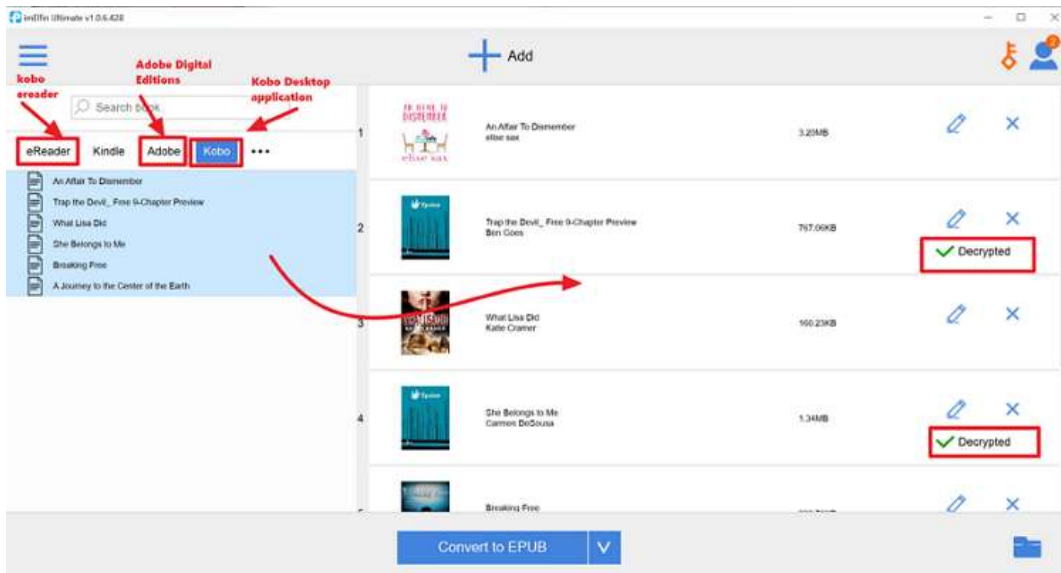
epubor Ultimate v1.0.6.428

Add

kobo ereader

Adobe Digital Editions

Kobo Desktop application

Search book

eReader Kindle Adobe Kobo •••

An Affair To Dismember
Trap the Devil_ Free 9-Chapter Preview
What Lisa Did
She Belongs to Me
Breaking Free
A Journey to the Center of the Earth

1 An Affair To Dismember
elise sax
3.20MB

2 Trap the Devil_ Free 9-Chapter Preview
Ben Coes
767.06KB
Decrypted

3 What Lisa Did
Katie Cramer
160.23KB

4 She Belongs to Me
Carmen DeSousa
1.34MB
Decrypted

5 Breaking Free

Convert to EPUB